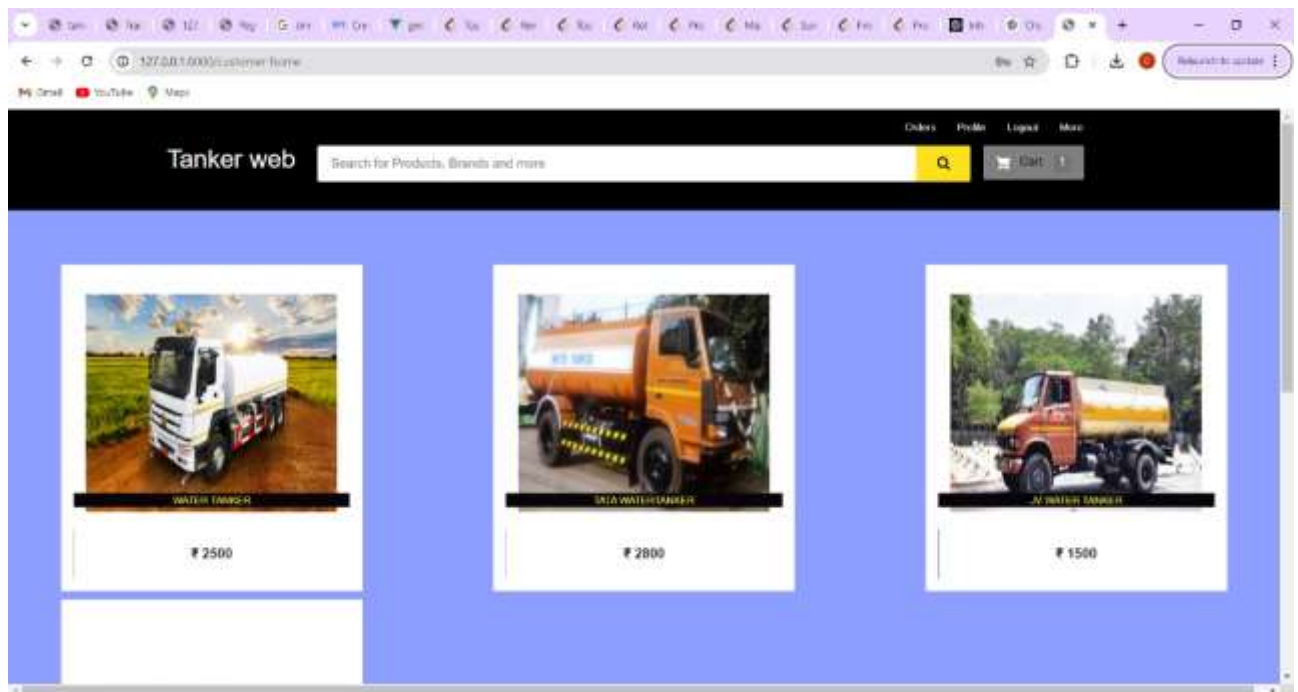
127.0.0.1:8000/customer-home

Relaunch to update

Gmail YouTube Maps

Orders Profile Logout More

Tanker web

Search for Products, Brands and more

Cart 1

WATER TANKER

₹ 2500

TATA WATER TANKER

₹ 2800

JV WATER TANKER

₹ 1500